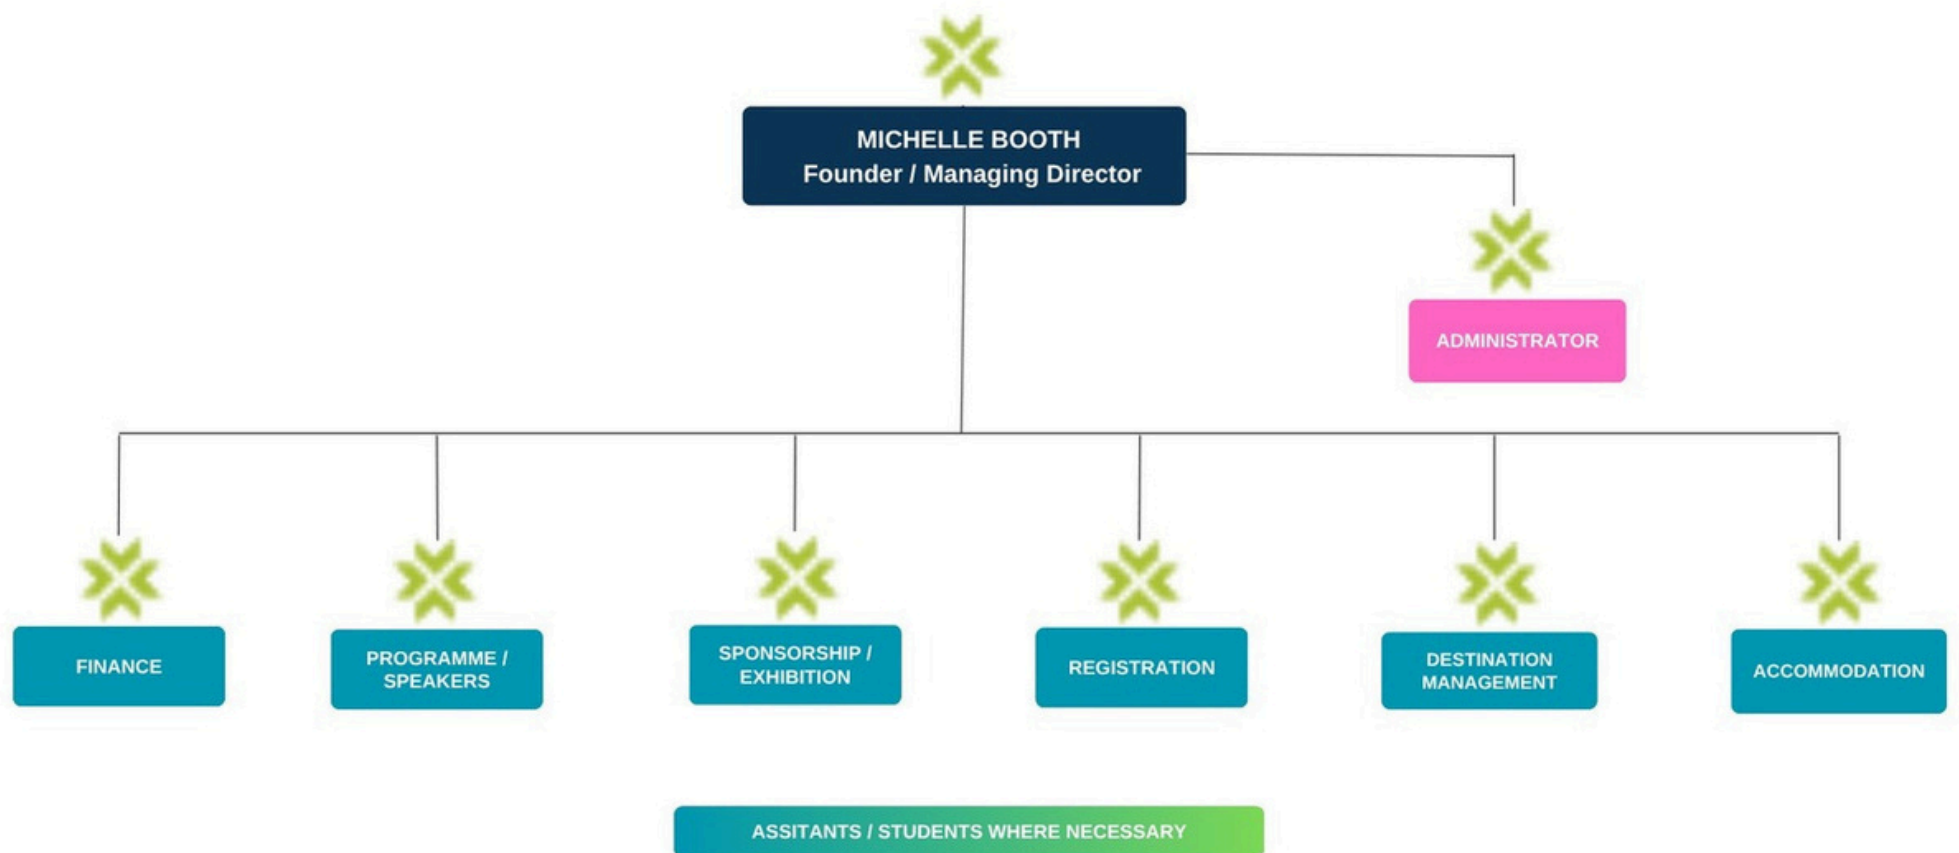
MICHELLE BOOTH
Founder / Managing Director

ADMINISTRATOR

FINANCE

PROGRAMME / SPEAKERS

SPONSORSHIP / EXHIBITION

REGISTRATION

DESTINATION MANAGEMENT

ACCOMMODATION

ASSITANTS / STUDENTS WHERE NECESSARY